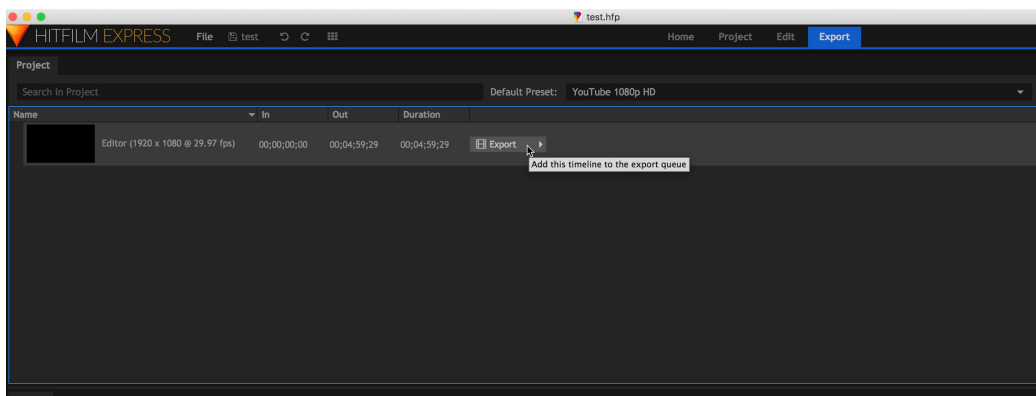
test.hfp

HITFILM EXPRESS File test

Home Project Edit Export

Project

Search in Project

Default Preset: YouTube 1080p HD

| Name | In | Out | Duration | |
|---|---|---|---|---|
| Editor (1920 x 1080 @ 29.97 fps) | 00;00;00;00 | 00;04;59;29 | 00;04;59;29 | Export |

Add this timeline to the export queue